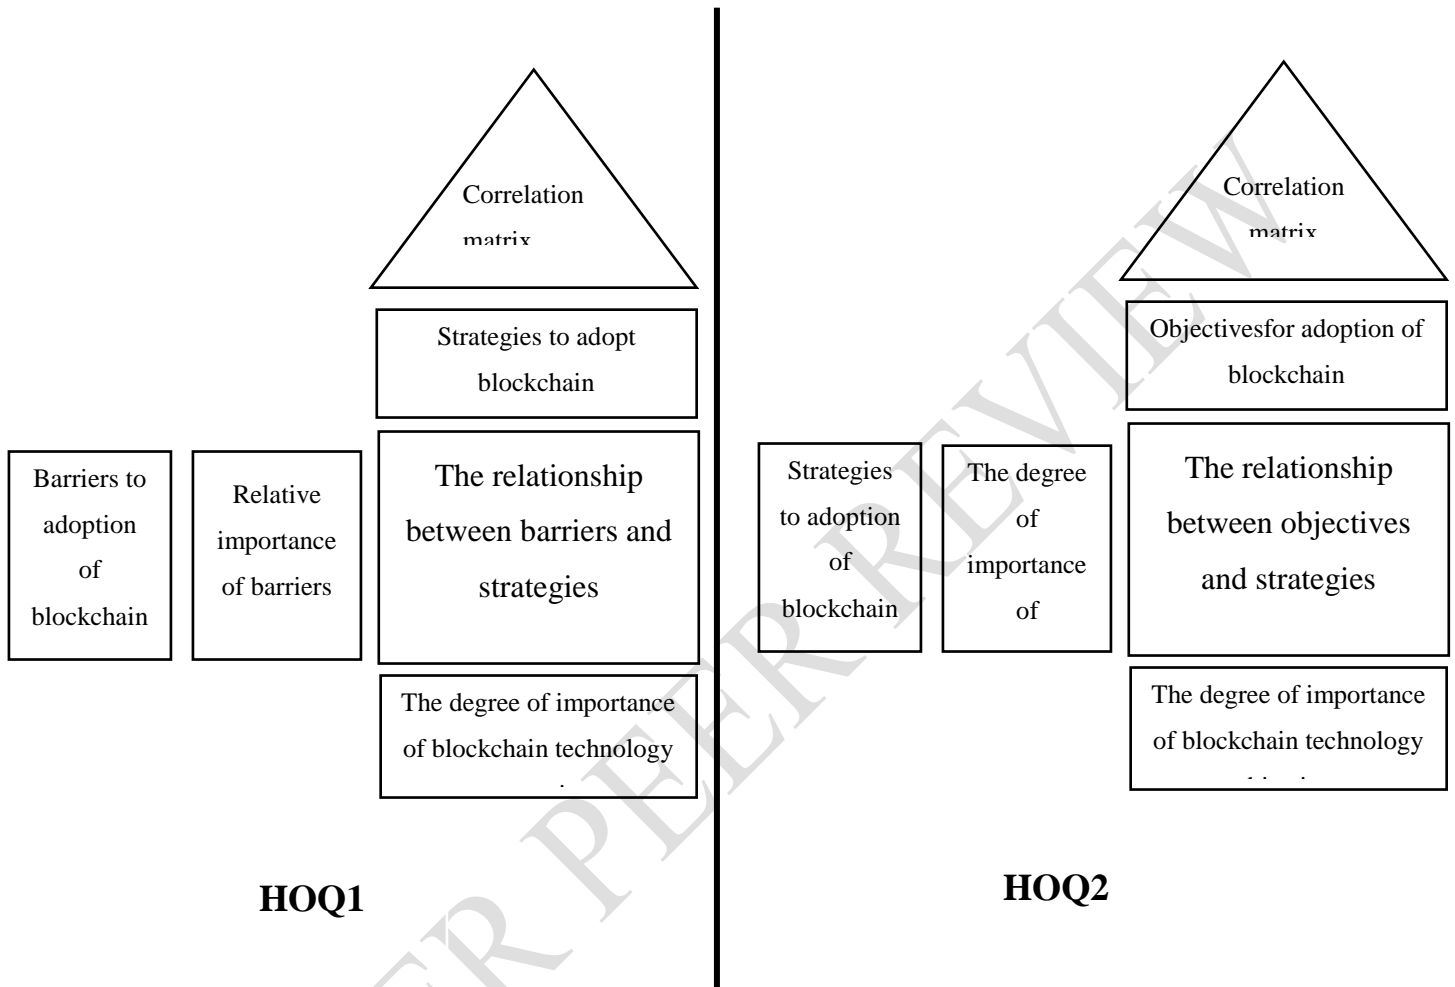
Correlation matrix

Strategies to adopt blockchain

Barriers to adoption of blockchain

Relative importance of barriers

The relationship between barriers and strategies

The degree of importance of blockchain technology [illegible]

HOQ1

Correlation matrix

Objectivesfor adoption of blockchain

Strategies to adoption of blockchain

The degree of importance of

The relationship between objectives and strategies

The degree of importance of blockchain technology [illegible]

HOQ2

FOR PEER REVIEW